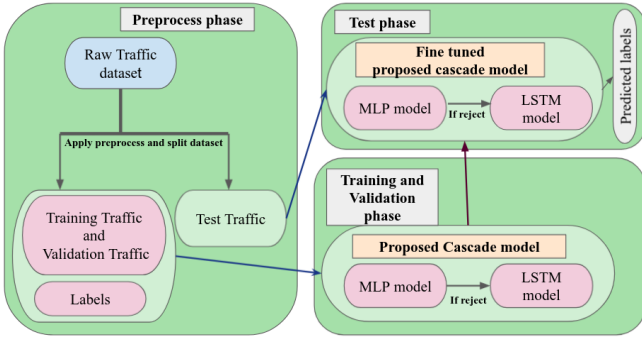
Preprocess phase

Raw Traffic dataset

Apply preprocess and split dataset

Training Traffic and Validation Traffic

Labels

Test Traffic

Test phase

Fine tuned proposed cascade model

MLP model

If reject

LSTM model

Predicted labels

Training and Validation phase

Proposed Cascade model

MLP model

If reject

LSTM model